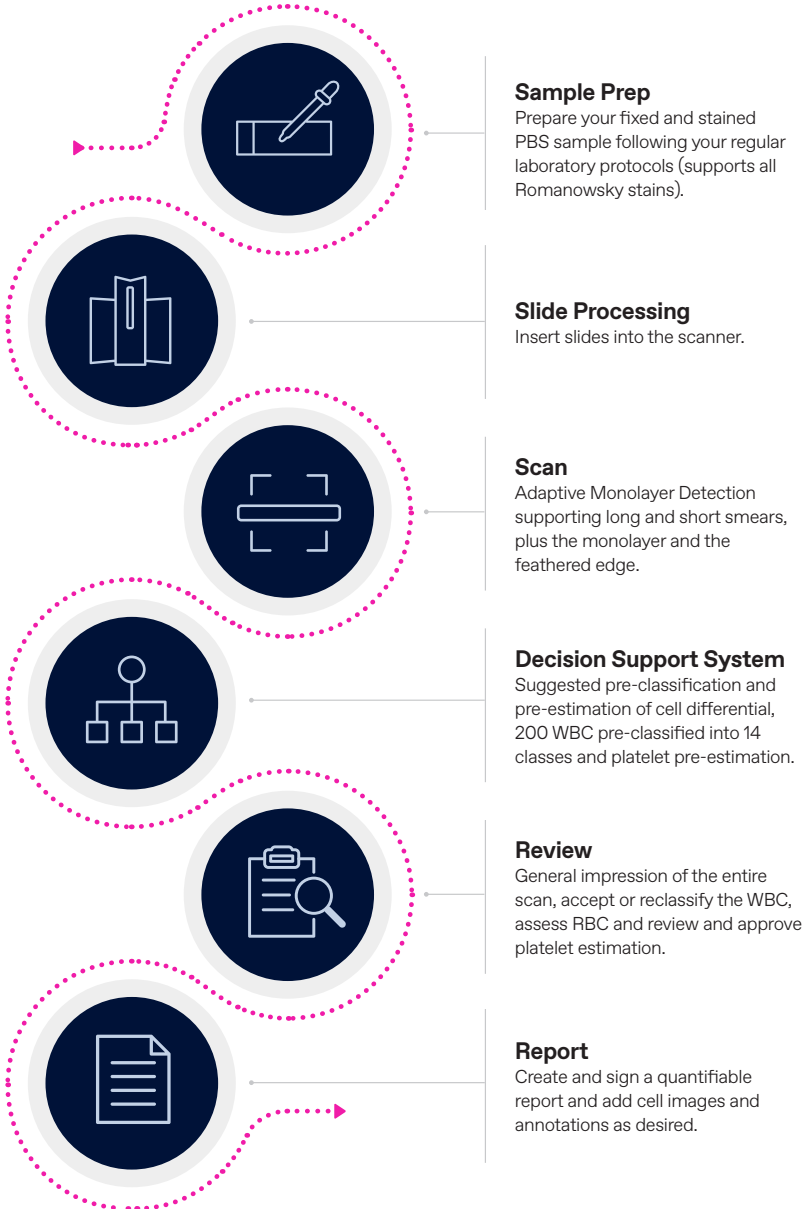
Sample Prep
Prepare your fixed and stained PBS sample following your regular laboratory protocols (supports all Romanowsky stains).

Slide Processing
Insert slides into the scanner.

Scan
Adaptive Monolayer Detection supporting long and short smears, plus the monolayer and the feathered edge.

Decision Support System
Suggested pre-classification and pre-estimation of cell differential, 200 WBC pre-classified into 14 classes and platelet pre-estimation.

Review
General impression of the entire scan, accept or reclassify the WBC, assess RBC and review and approve platelet estimation.

Report
Create and sign a quantifiable report and add cell images and annotations as desired.